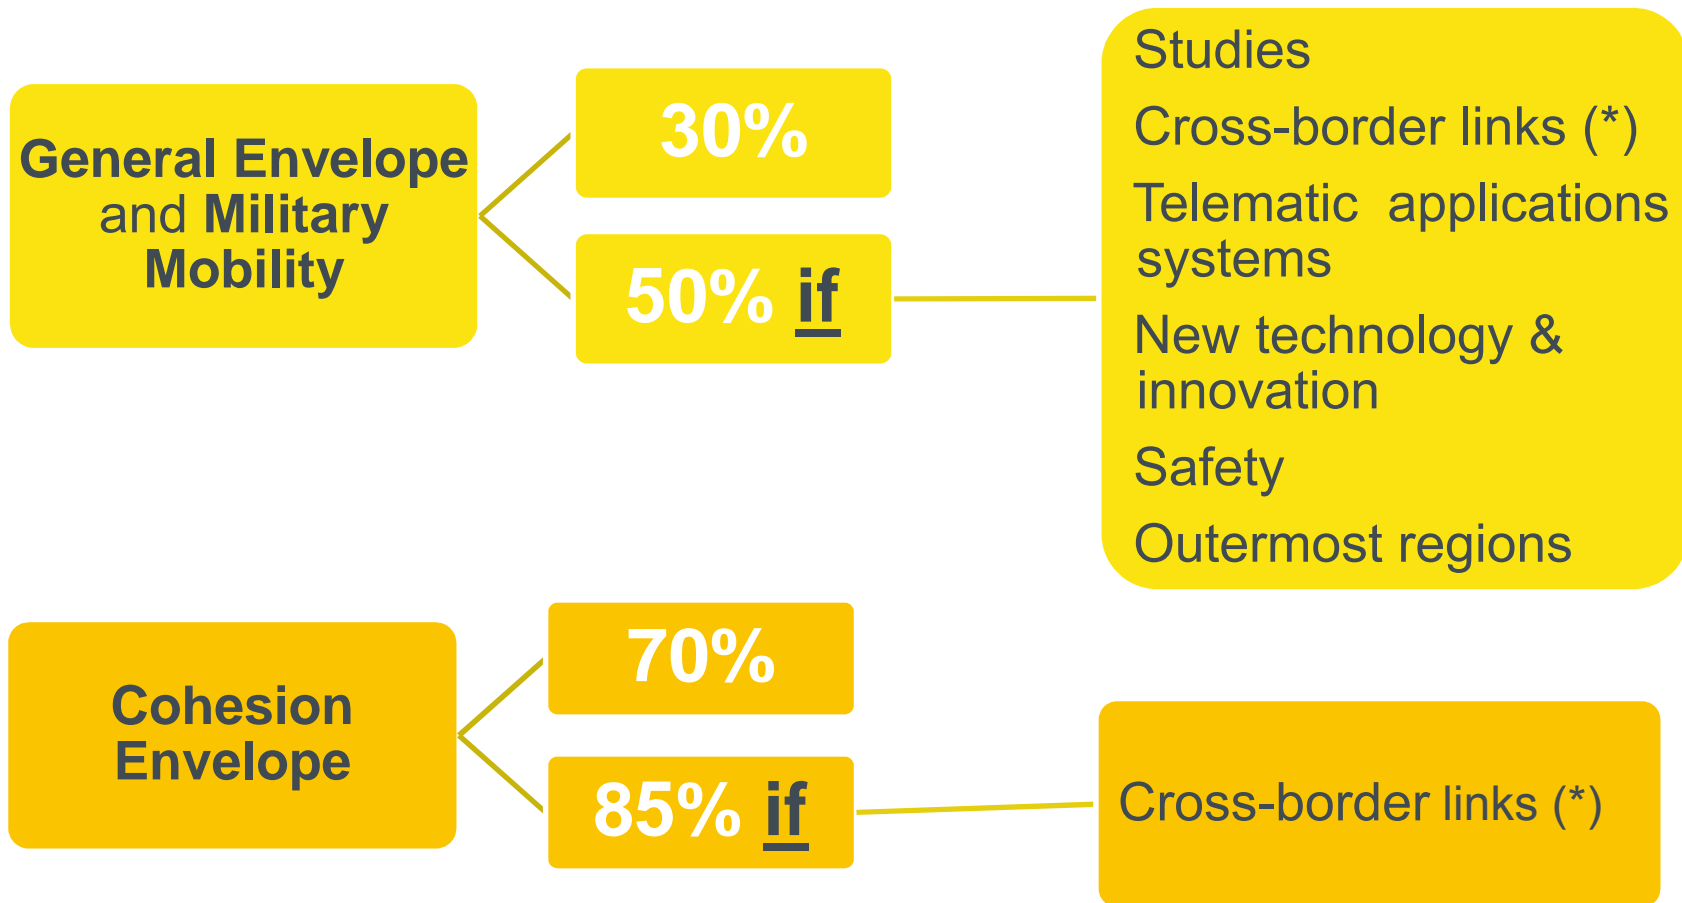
General Envelope and Military Mobility

30%

50% if

Studies

Cross-border links (*)

Telematic applications systems

New technology & innovation

Safety

Outermost regions

Cohesion Envelope

70%

85% if

Cross-border links (*)